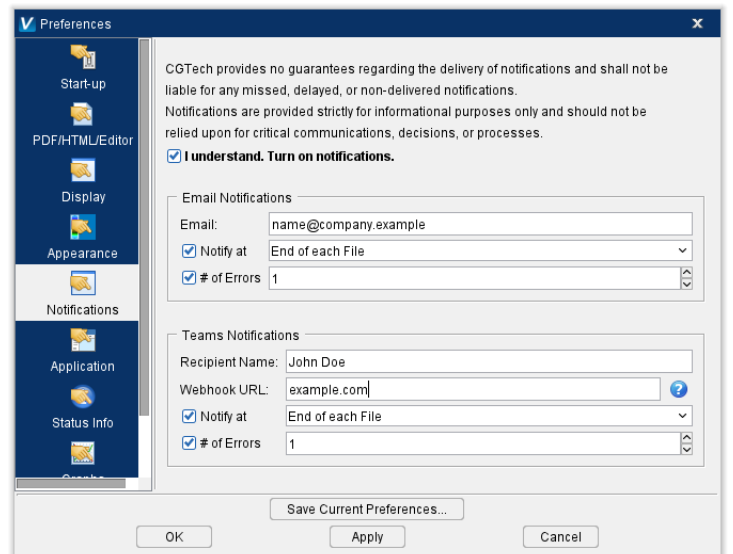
Preferences

Start-up
PDF/HTML/Editor
Display
Appearance
Notifications
Application
Status Info
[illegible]

CGTech provides no guarantees regarding the delivery of notifications and shall not be liable for any missed, delayed, or non-delivered notifications.
Notifications are provided strictly for informational purposes only and should not be relied upon for critical communications, decisions, or processes.

I understand. Turn on notifications.

Email Notifications
Email: name@company.example
Notify at End of each File
# of Errors 1

Teams Notifications
Recipient Name: John Doe
Webhook URL: example.com
Notify at End of each File
# of Errors 1

Save Current Preferences...
OK Apply Cancel